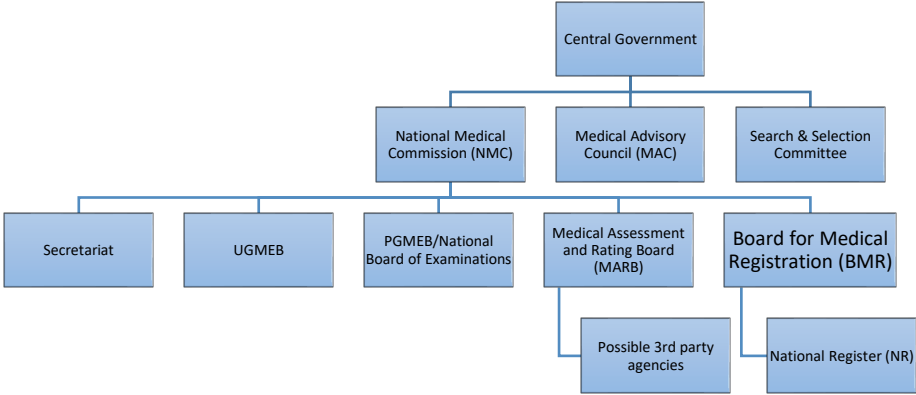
Central Government

National Medical Commission (NMC)

Medical Advisory Council (MAC)

Search & Selection Committee

Secretariat

UGMEB

PGMEB/National Board of Examinations

Medical Assessment and Rating Board (MARB)

Board for Medical Registration (BMR)

Possible 3rd party agencies

National Register (NR)